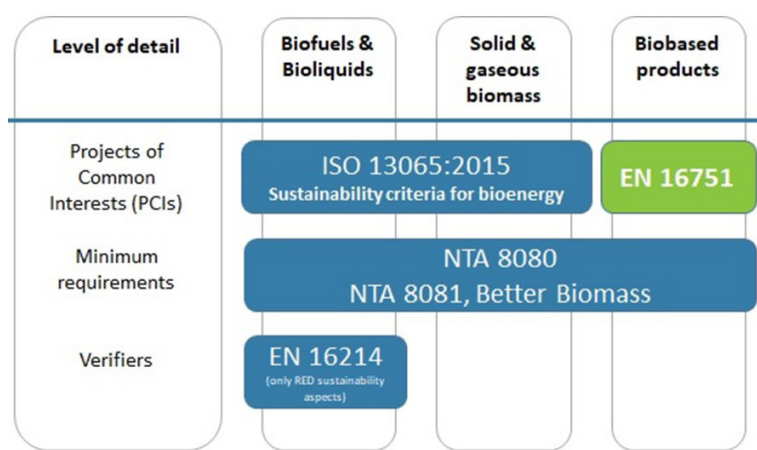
| Level of detail | Biofuels & Bioliquids | Solid & gaseous biomass | Biobased products |
|---|---|---|---|
| Projects of Common Interests (PCIs) | ISO 13065:2015 Sustainability criteria for bioenergy | | EN 16751 |
| Minimum requirements | NTA 8080 NTA 8081, Better Biomass | | |
| Verifiers | EN 16214 (only RED sustainability aspects) | | |